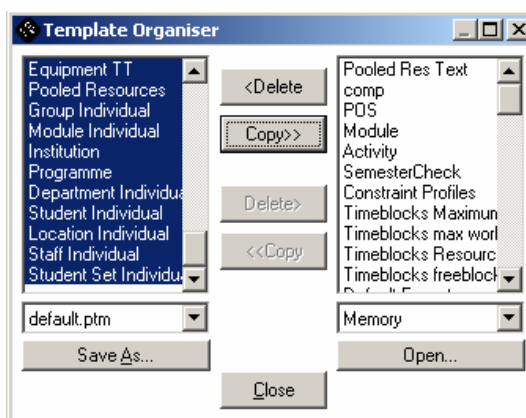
Template Organiser

Equipment TT
Pooled Resources
Group Individual
Module Individual
Institution
Programme
Department Individua
Student Individual
Location Individual
Staff Individual
Student Set Individu

<Delete
Copy>>
Delete>
<<Copy

Pooled Res Text
comp
POS
Module
Activity
SemesterCheck
Constraint Profiles
Timeblocks Maximun
Timeblocks max worl
Timeblocks Resourc
Timeblocks freebloc
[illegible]

default.ptm
Memory
Save As...
Open...
Close